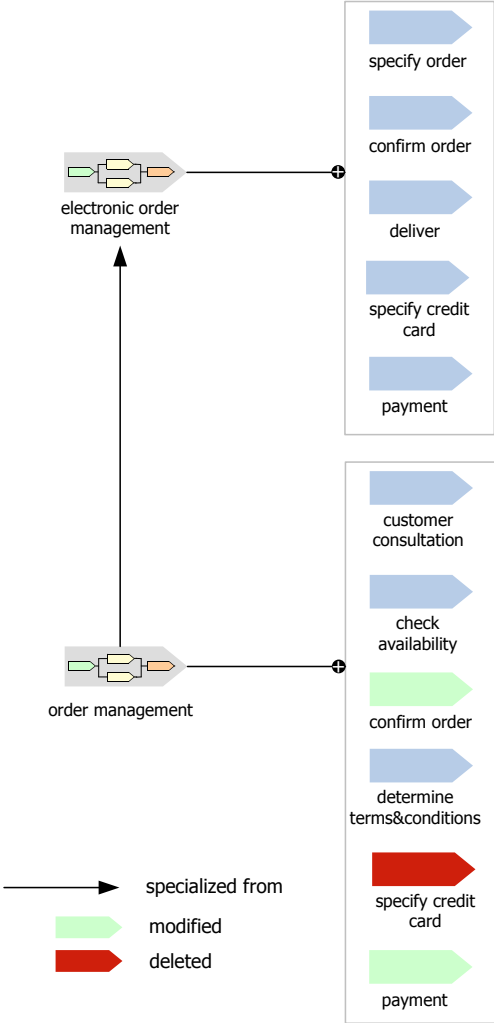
specify order

confirm order

deliver

specify credit card

payment

electronic order management

customer consultation

check availability

confirm order

determine terms&conditions

specify credit card

payment

order management

specialized from

modified

deleted